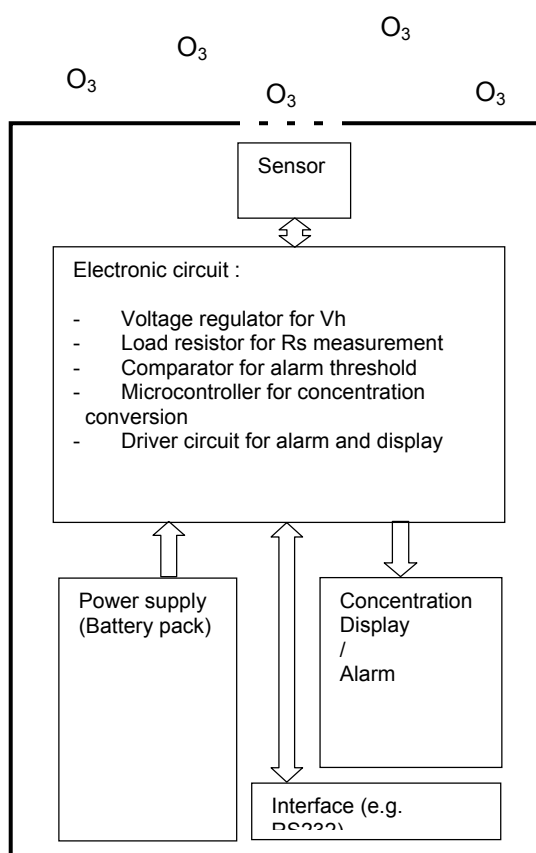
$O_3$

$O_3$

$O_3$

$O_3$

$O_3$

Sensor

Electronic circuit :

- Voltage regulator for Vh
- Load resistor for Rs measurement
- Comparator for alarm threshold
- Microcontroller for concentration conversion
- Driver circuit for alarm and display

Power supply (Battery pack)

Concentration Display / Alarm

Interface (e.g. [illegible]